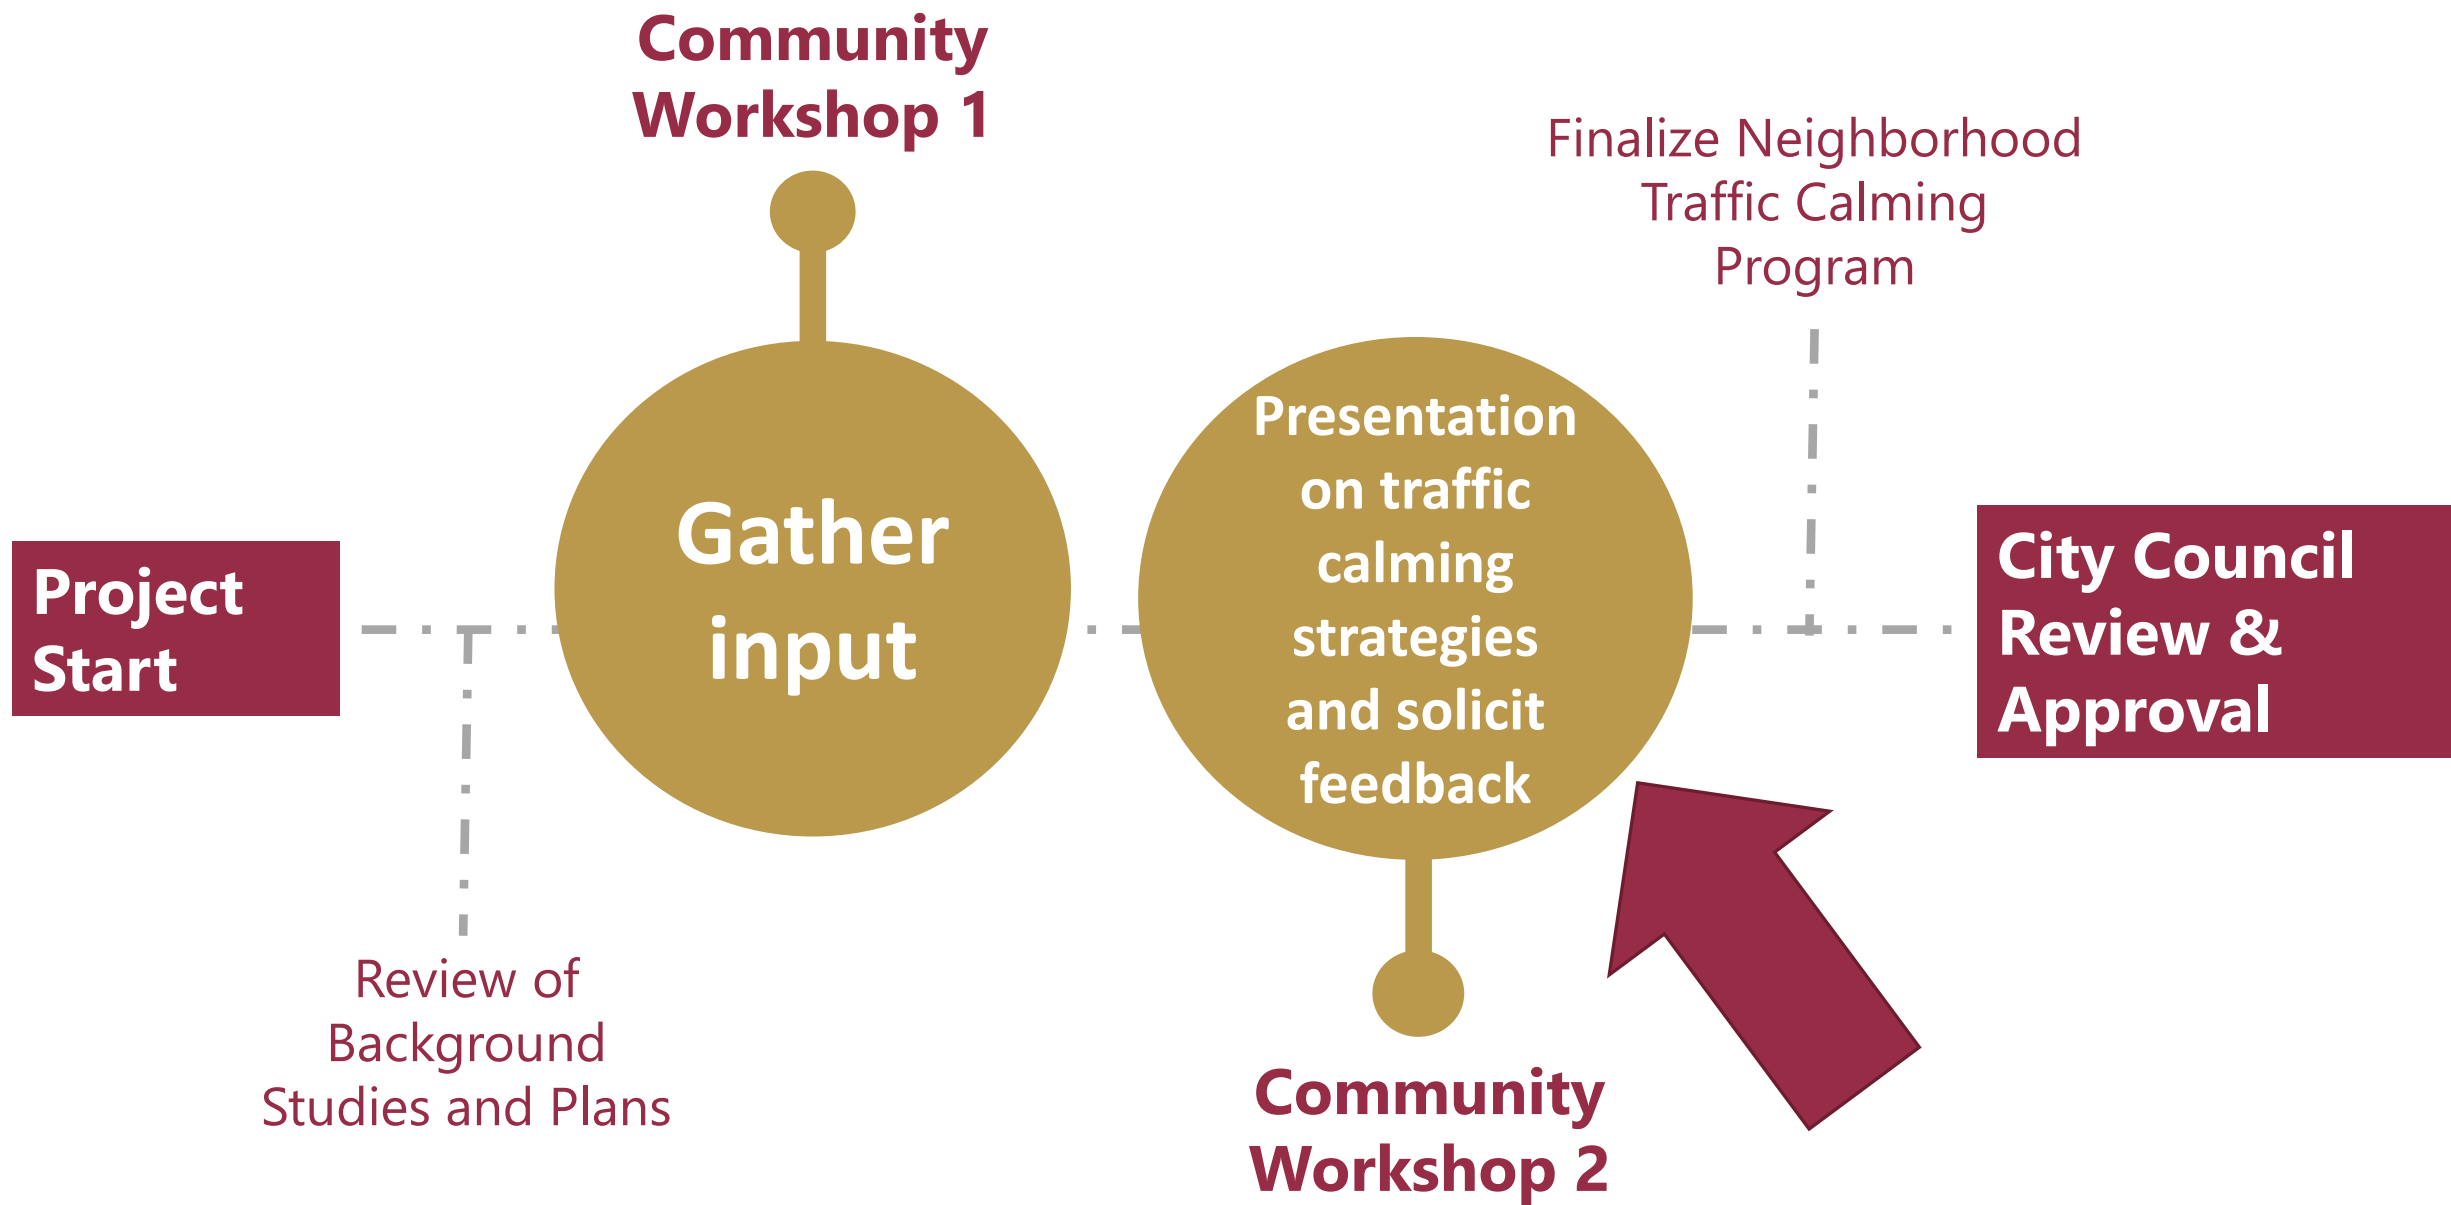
Community Workshop 1

Finalize Neighborhood Traffic Calming Program

Project Start

Gather input

Presentation on traffic calming strategies and solicit feedback

City Council Review & Approval

Review of Background Studies and Plans

Community Workshop 2